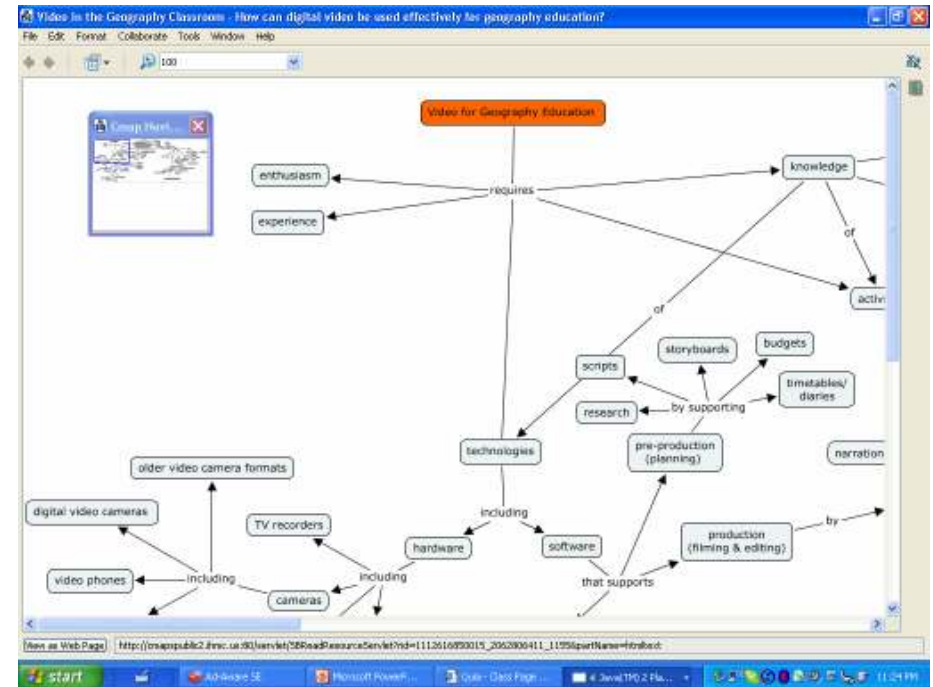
Video in the Geography Classroom - How can digital video be used effectively for geography education?

File Edit Format Collaborate Tools Window Help

100

Cmap Navi...

Video for Geography Education

enthusiasm

requires

experience

knowledge

of

activ

of

storyboards

budgets

scripts

timetables/ diaries

research

by supporting

pre-production (planning)

technologies

narration

older video camera formats

including

digital video cameras

TV recorders

hardware

software

production (filming & editing)

by

video phones

including

including

cameras

that supports

View as Web Page

http://cmapspublic2.ihmc.us:80/servlet/SBReadResourceServlet?rid=1112616850015_2062806411_1155&partName=htmltext

start

Ad-Aware SE

Microsoft PowerP...

Quia - Class Page ...

4 Java(TM) 2 Pla...

11:24 PM